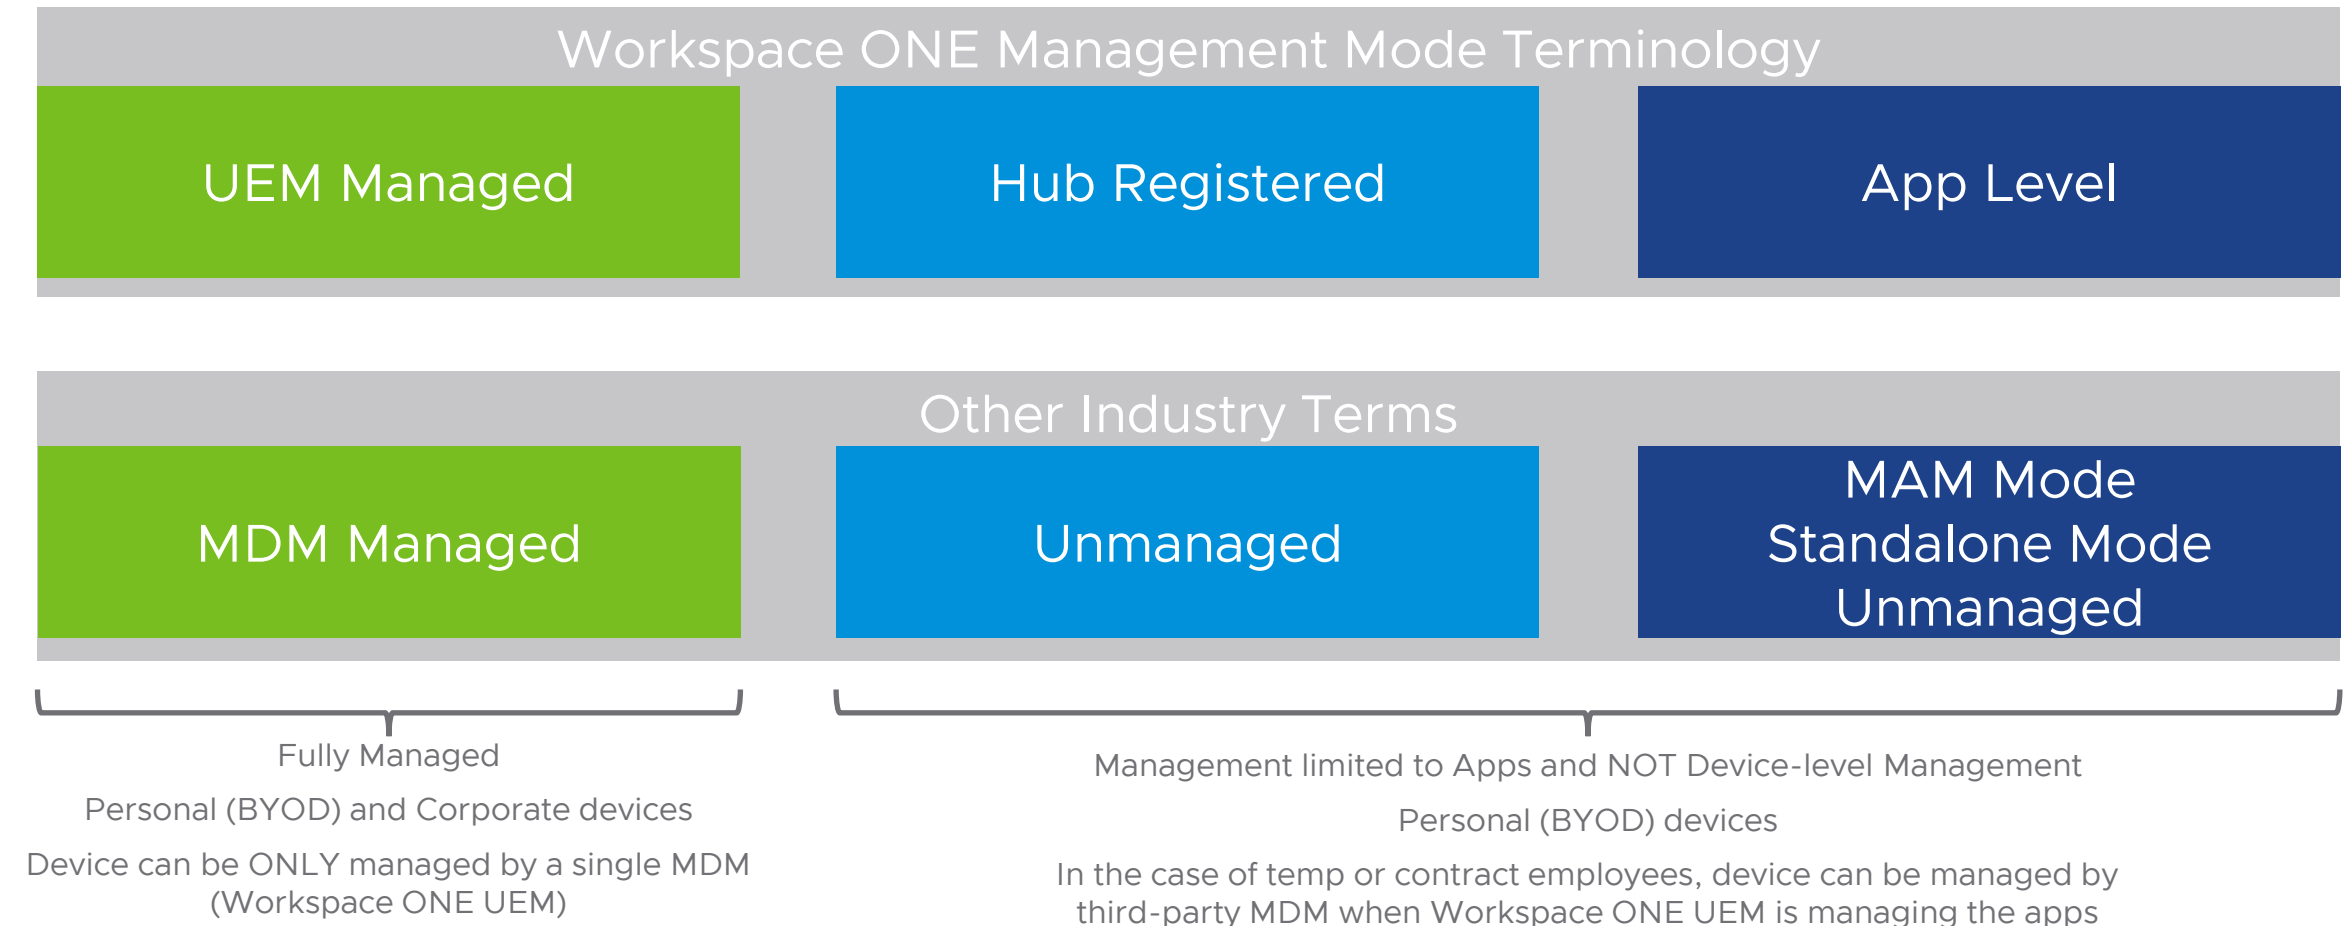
Workspace ONE Management Mode Terminology

UEM Managed

Hub Registered

App Level

Other Industry Terms

MDM Managed

Unmanaged

MAM Mode
Standalone Mode
Unmanaged

Fully Managed

Personal (BYOD) and Corporate devices

Device can be ONLY managed by a single MDM (Workspace ONE UEM)

Management limited to Apps and NOT Device-level Management

Personal (BYOD) devices

In the case of temp or contract employees, device can be managed by third-party MDM when Workspace ONE UEM is managing the apps